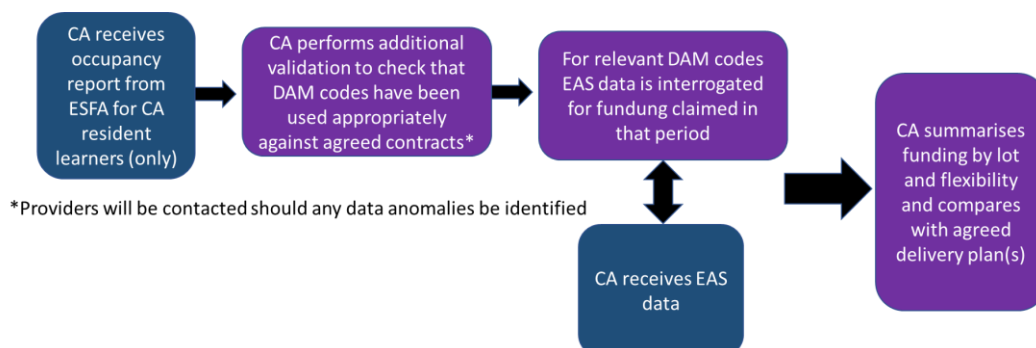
CA receives occupancy report from ESFA for CA resident learners (only)

CA performs additional validation to check that DAM codes have been used appropriately against agreed contracts*

For relevant DAM codes EAS data is interrogated for fundung claimed in that period

CA summarises funding by lot and flexibility and compares with agreed delivery plan(s)

*Providers will be contacted should any data anomalies be identified

CA receives EAS data